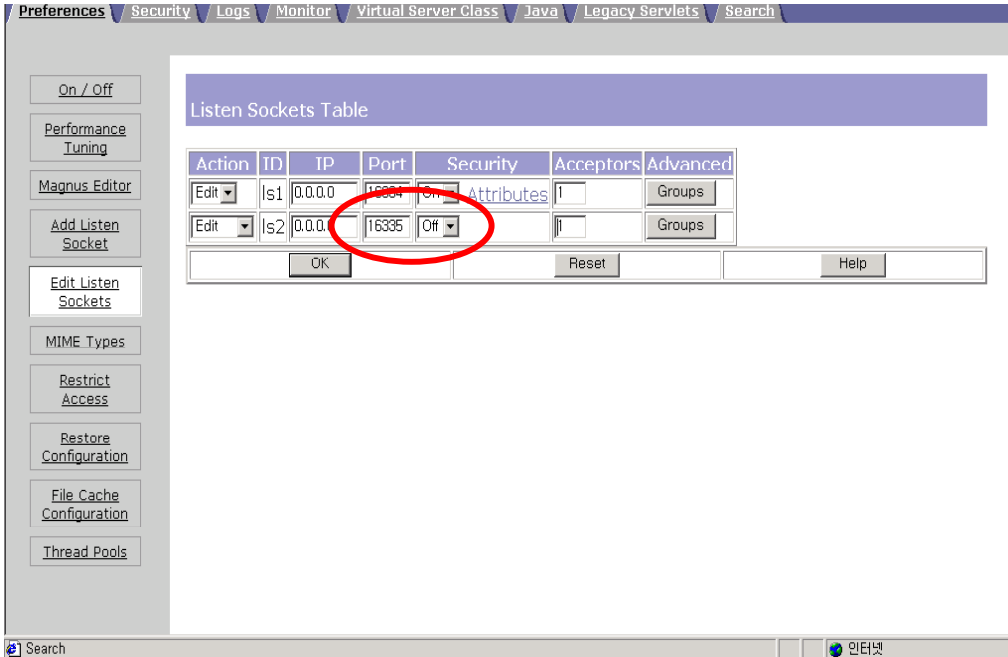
Preferences Security Logs Monitor Virtual Server Class Java Legacy Servlets Search

On / Off

Performance Tuning

Magnus Editor

Add Listen Socket

Edit Listen Sockets

MIME Types

Restrict Access

Restore Configuration

File Cache Configuration

Thread Pools

Listen Sockets Table

| Action | ID | IP | Port | Security | Acceptors | Advanced |
|---|---|---|---|---|---|---|
| Edit | ls1 | 0.0.0.0 | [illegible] | On Attributes | 1 | Groups |
| Edit | ls2 | 0.0.0.0 | 16335 | Off | 1 | Groups |

OK Reset Help

Search

인터넷